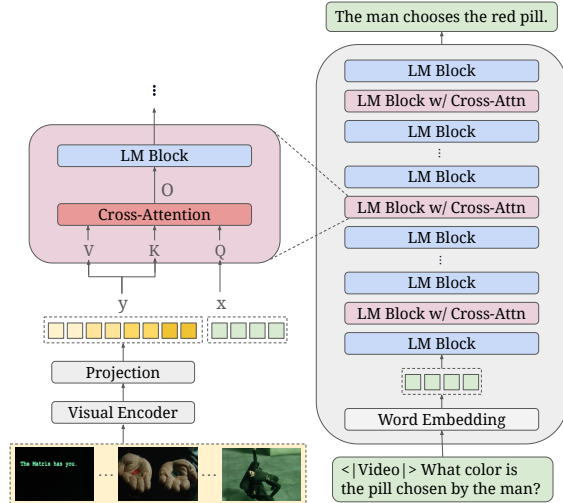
⋮

LM Block

O

Cross-Attention

V K Q

y x

Projection

Visual Encoder

The Matrix has you.

...

...

The man chooses the red pill.

LM Block

LM Block w/ Cross-Attn

LM Block

⋮

LM Block

LM Block w/ Cross-Attn

LM Block

⋮

LM Block

LM Block w/ Cross-Attn

LM Block

Word Embedding

<|Video|> What color is the pill chosen by the man?